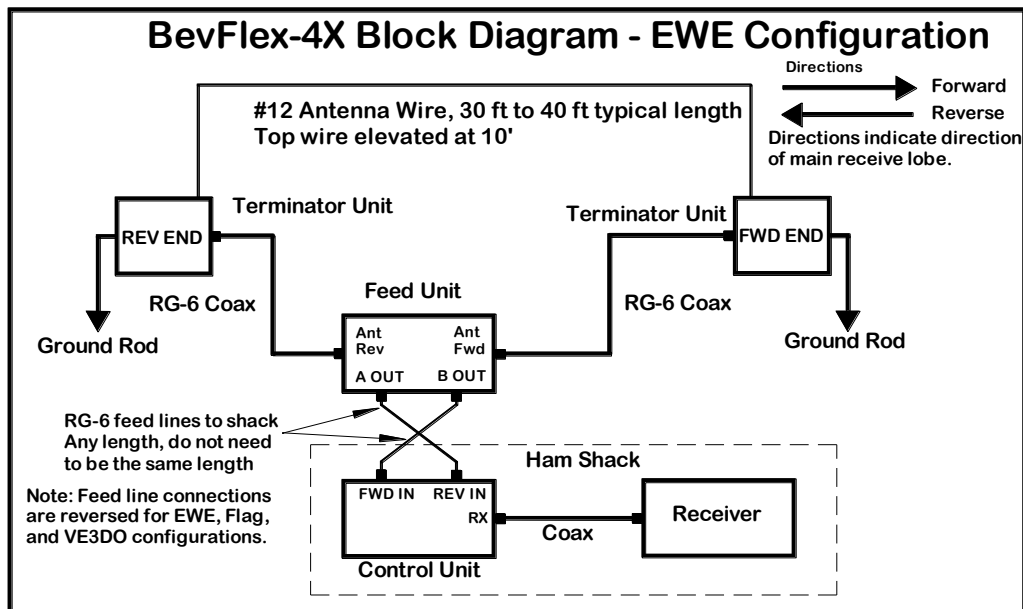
BevFlex-4X Block Diagram - EWE Configuration

Directions
Forward
Reverse
Directions indicate direction of main receive lobe.

#12 Antenna Wire, 30 ft to 40 ft typical length
Top wire elevated at 10'

Terminator Unit
REV END
Terminator Unit
FWD END

RG-6 Coax
Feed Unit
RG-6 Coax

Ground Rod
Ant Rev
Ant Fwd
Ground Rod
A OUT
B OUT

RG-6 feed lines to shack
Any length, do not need to be the same length

Ham Shack

Note: Feed line connections are reversed for EWE, Flag, and VE3DO configurations.

FWD IN
REV IN
RX
Coax
Receiver
Control Unit